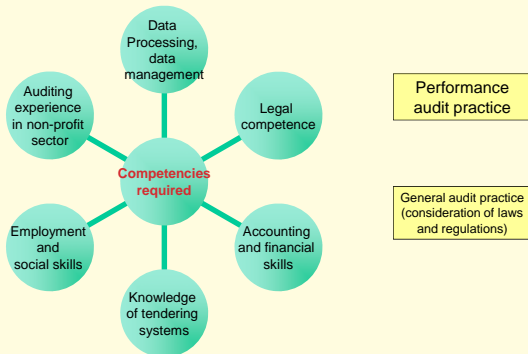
Competencies required

Data Processing, data management

Legal competence

Accounting and financial skills

Knowledge of tendering systems

Employment and social skills

Auditing experience in non-profit sector

Performance audit practice

General audit practice (consideration of laws and regulations)